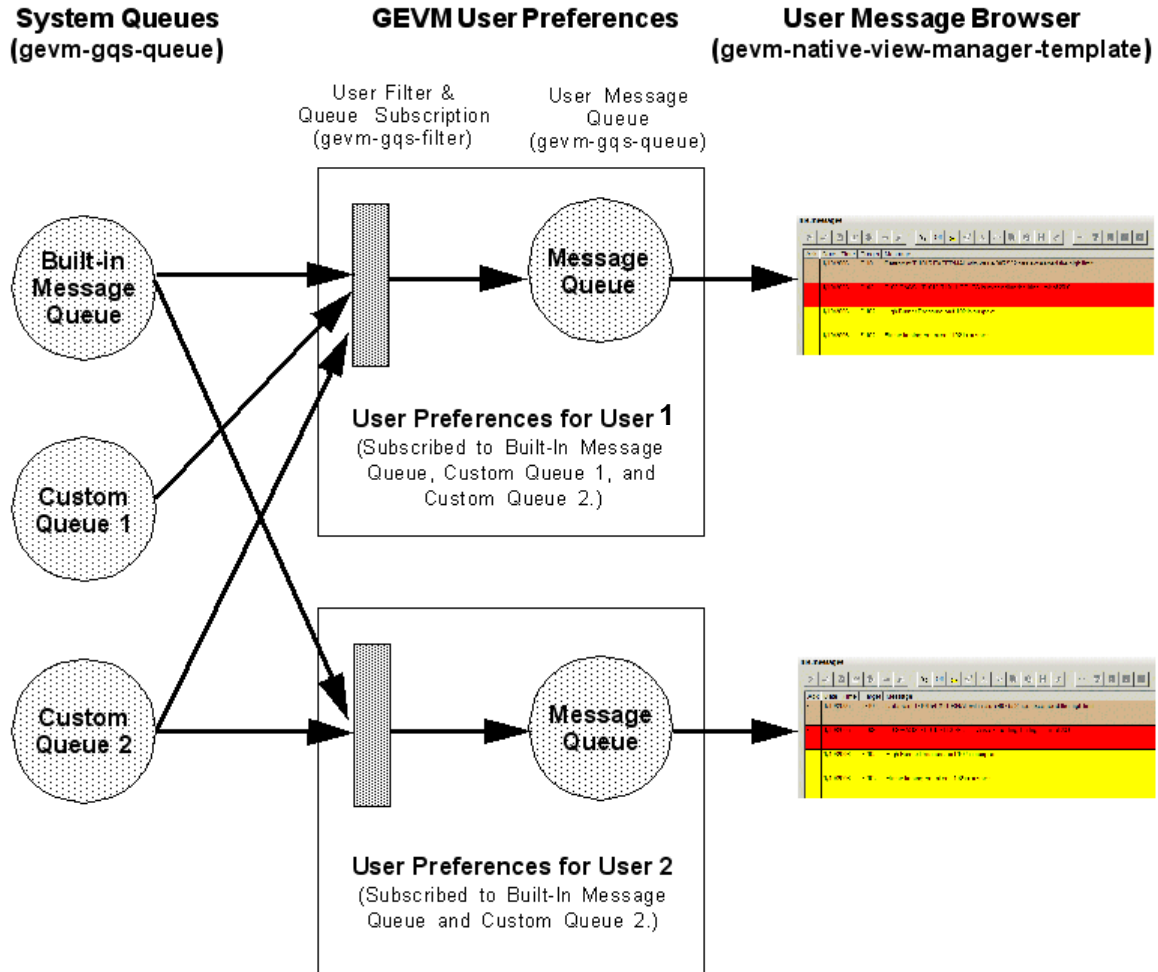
System Queues
(gevm-gqs-queue)

GEVM User Preferences

User Message Browser
(gevm-native-view-manager-template)

User Filter & Queue Subscription
(gevm-gqs-filter)

User Message Queue
(gevm-gqs-queue)

Built-in Message Queue

Custom Queue 1

Custom Queue 2

Message Queue

User Preferences for User 1
(Subscribed to Built-In Message Queue, Custom Queue 1, and Custom Queue 2.)

Message Queue

User Preferences for User 2
(Subscribed to Built-In Message Queue and Custom Queue 2.)

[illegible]

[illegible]